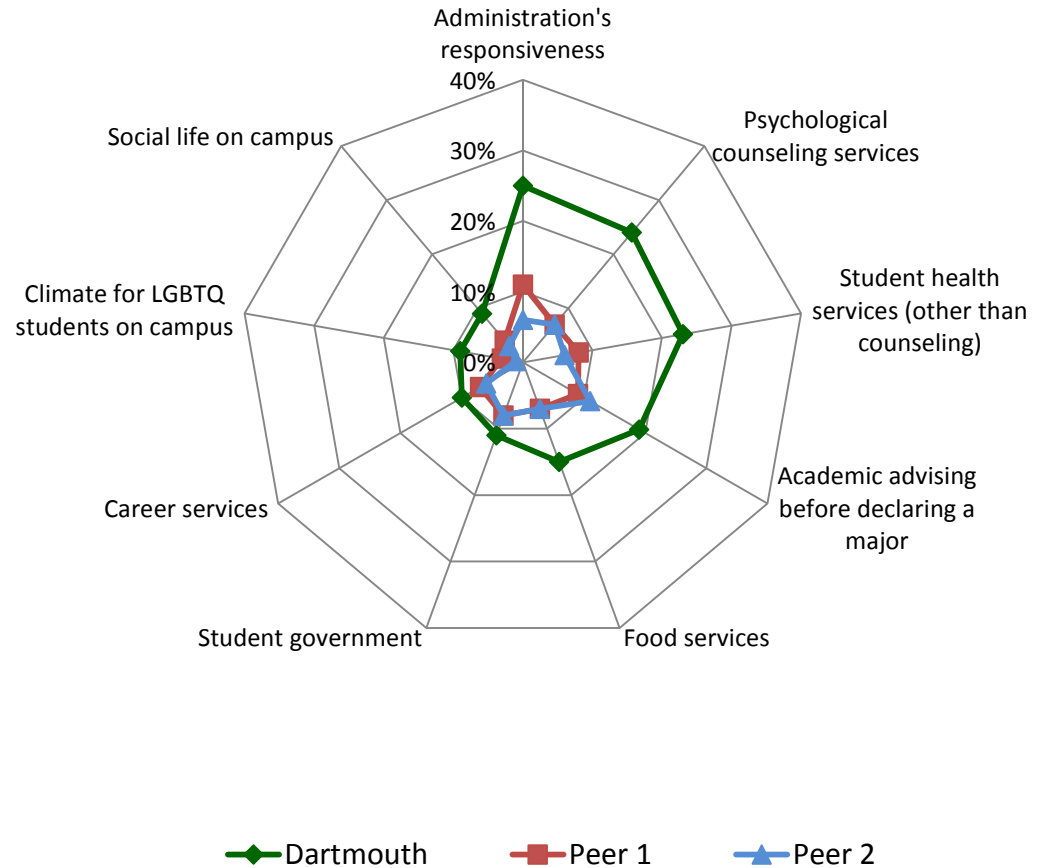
Administration's responsiveness

40%

30%

20%

10%

0%

Psychological counseling services

Student health services (other than counseling)

Academic advising before declaring a major

Food services

Student government

Career services

Climate for LGBTQ students on campus

Social life on campus

Dartmouth

Peer 1

Peer 2